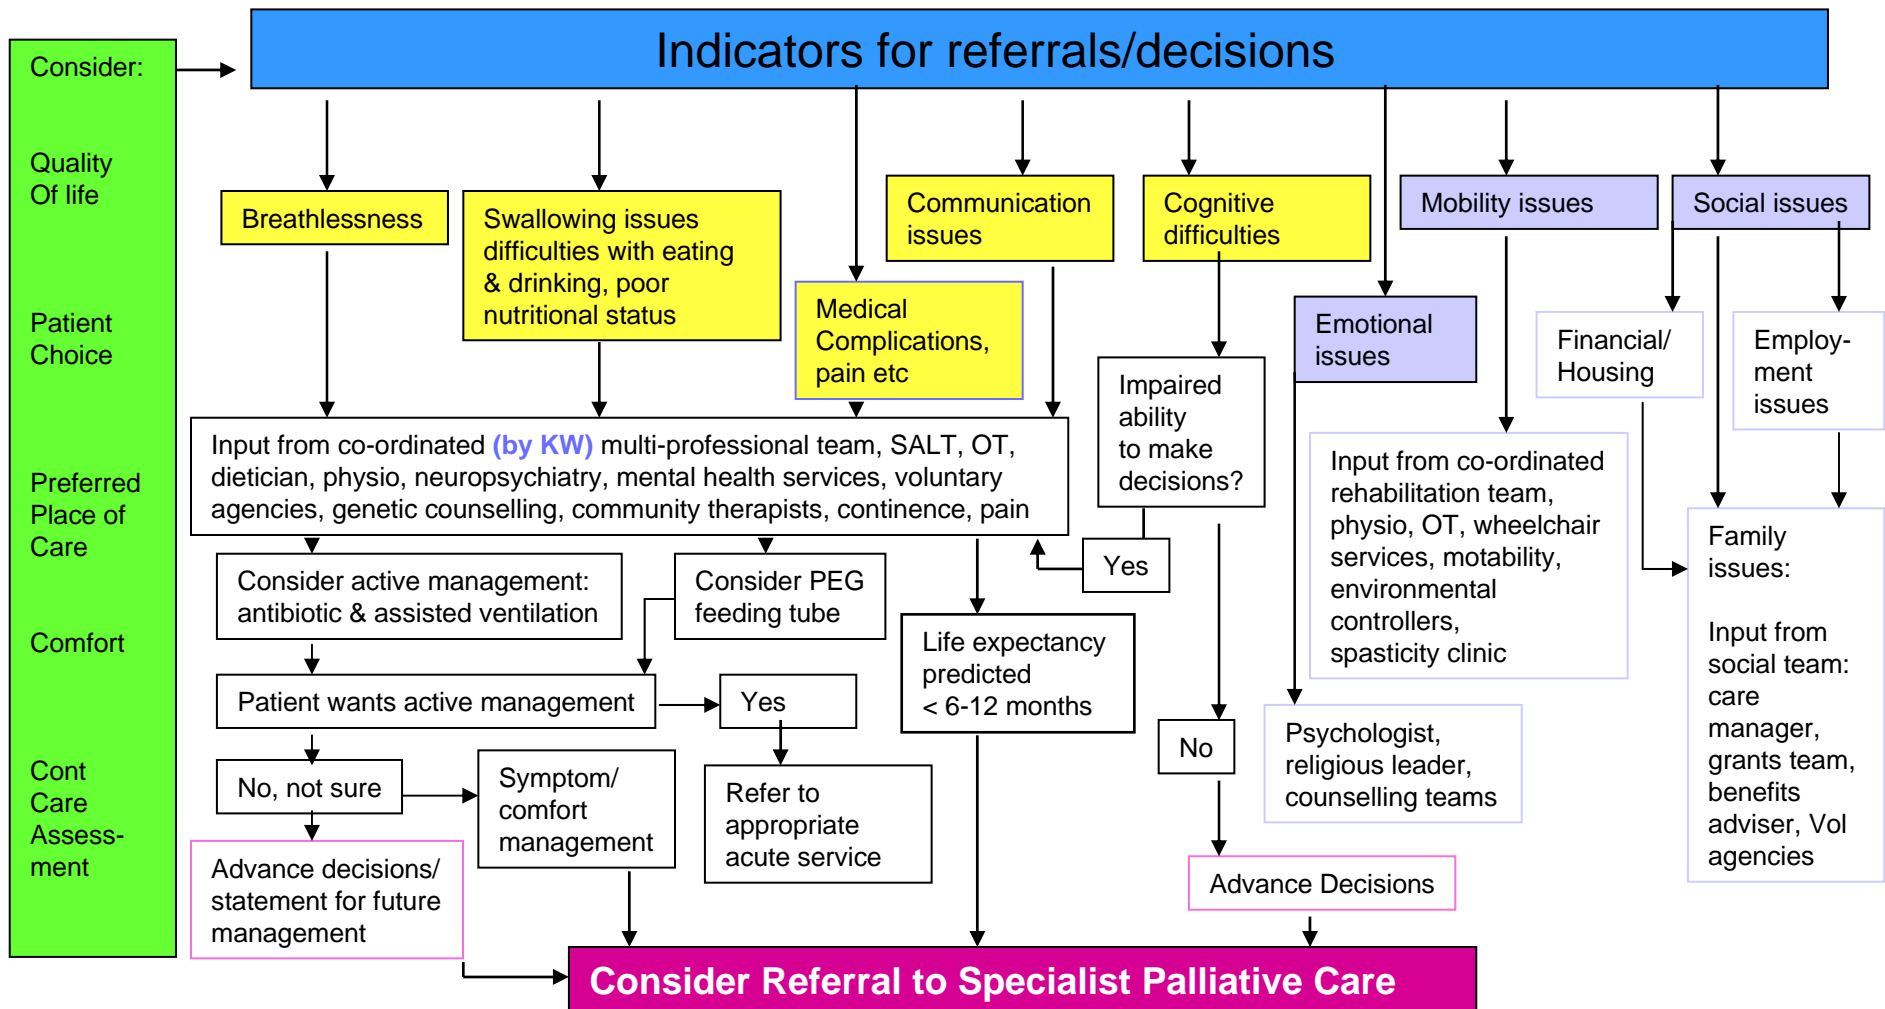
Consider:

Quality Of life

Patient Choice

Preferred Place of Care

Comfort

Cont Care Assessment

Indicators for referrals/decisions

Breathlessness

Swallowing issues difficulties with eating & drinking, poor nutritional status

Medical Complications, pain etc

Communication issues

Cognitive difficulties

Mobility issues

Social issues

Emotional issues

Financial/ Housing

Employment issues

Impaired ability to make decisions?

Input from co-ordinated (by KW) multi-professional team, SALT, OT, dietician, physio, neuropsychiatry, mental health services, voluntary agencies, genetic counselling, community therapists, continence, pain

Yes

Input from co-ordinated rehabilitation team, physio, OT, wheelchair services, motability, environmental controllers, spasticity clinic

Family issues:

Input from social team: care manager, grants team, benefits adviser, Vol agencies

Consider active management: antibiotic & assisted ventilation

Consider PEG feeding tube

Life expectancy predicted < 6-12 months

Patient wants active management

Yes

No

Psychologist, religious leader, counselling teams

No, not sure

Symptom/ comfort management

Refer to appropriate acute service

Advance decisions/ statement for future management

Advance Decisions

Consider Referral to Specialist Palliative Care